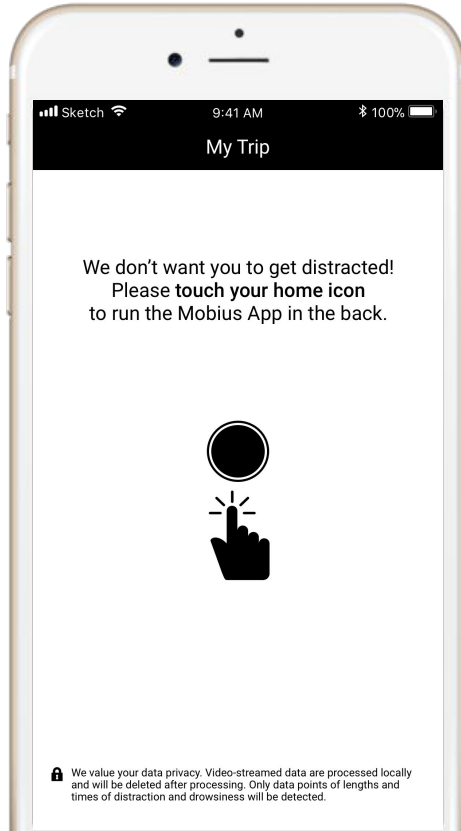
Sketch 9:41 AM 100%

My Trip

We don’t want you to get distracted! Please **touch your home icon** to run the Mobius App in the back.

We value your data privacy. Video-streamed data are processed locally and will be deleted after processing. Only data points of lengths and times of distraction and drowsiness will be detected.